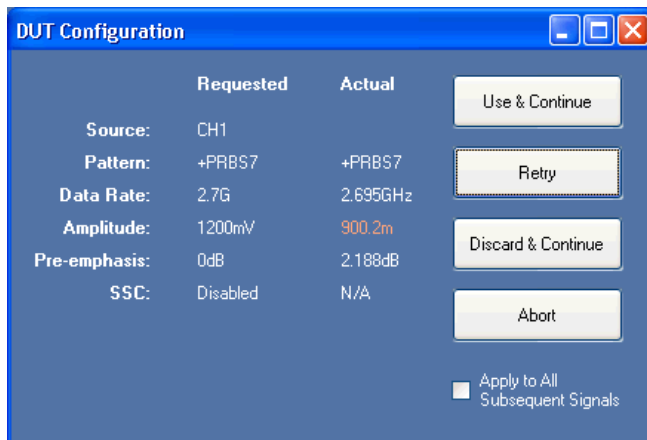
DUT Configuration

|  | Requested | Actual |
|---|---|---|
| Source: | CH1 |  |
| Pattern: | +PRBS7 | +PRBS7 |
| Data Rate: | 2.7G | 2.695GHz |
| Amplitude: | 1200mV | 900.2m |
| Pre-emphasis: | 0dB | 2.188dB |
| SSC: | Disabled | N/A |

Use & Continue

Retry

Discard & Continue

Abort

Apply to All Subsequent Signals